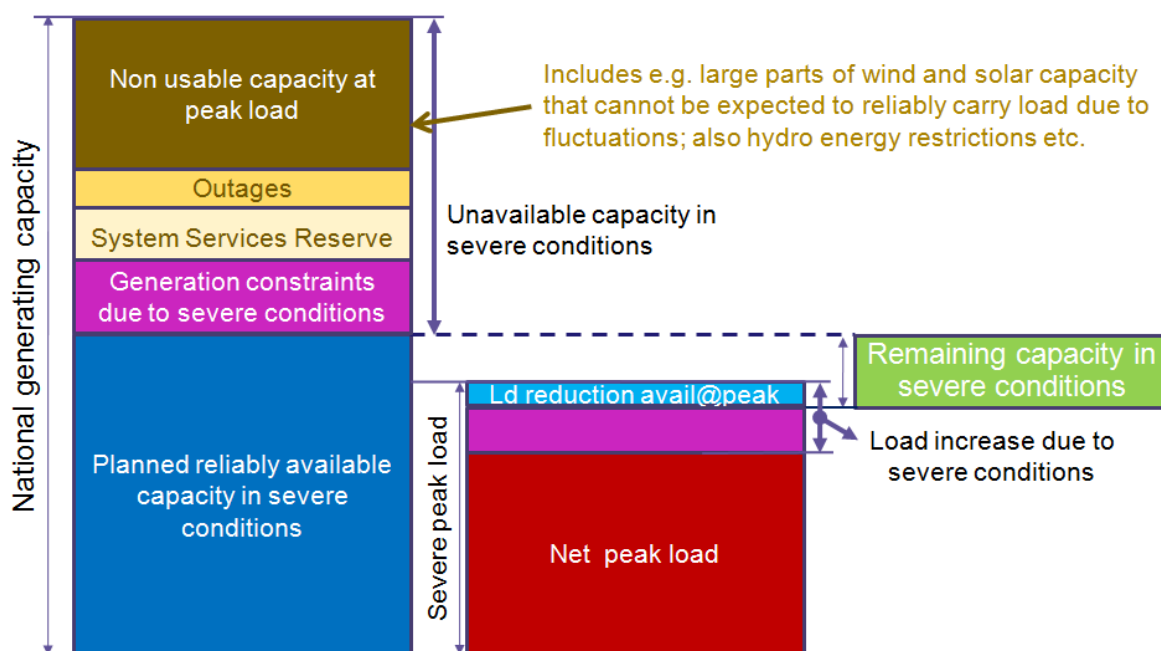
National generating capacity

Non usable capacity at peak load

Outages

System Services Reserve

Generation constraints due to severe conditions

Planned reliably available capacity in severe conditions

Includes e.g. large parts of wind and solar capacity that cannot be expected to reliably carry load due to fluctuations; also hydro energy restrictions etc.

Unavailable capacity in severe conditions

Remaining capacity in severe conditions

Ld reduction avail@peak

Load increase due to severe conditions

Severe peak load

Net peak load